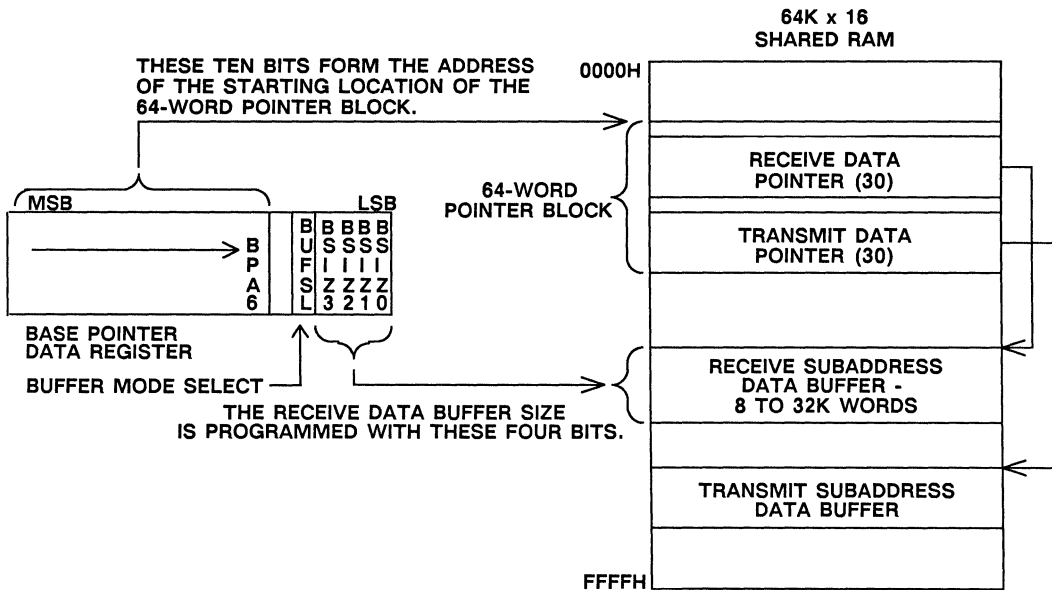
64K x 16
SHARED RAM

THESE TEN BITS FORM THE ADDRESS OF THE STARTING LOCATION OF THE 64-WORD POINTER BLOCK.

0000H

MSB

LSB

BPA6

BUFSL

BSIZ3

BSIZ2

BSIZ1

BSIZ0

BASE POINTER DATA REGISTER

BUFFER MODE SELECT

THE RECEIVE DATA BUFFER SIZE IS PROGRAMMED WITH THESE FOUR BITS.

64-WORD POINTER BLOCK

RECEIVE DATA POINTER (30)

TRANSMIT DATA POINTER (30)

RECEIVE SUBADDRESS DATA BUFFER - 8 TO 32K WORDS

TRANSMIT SUBADDRESS DATA BUFFER

FFFFH